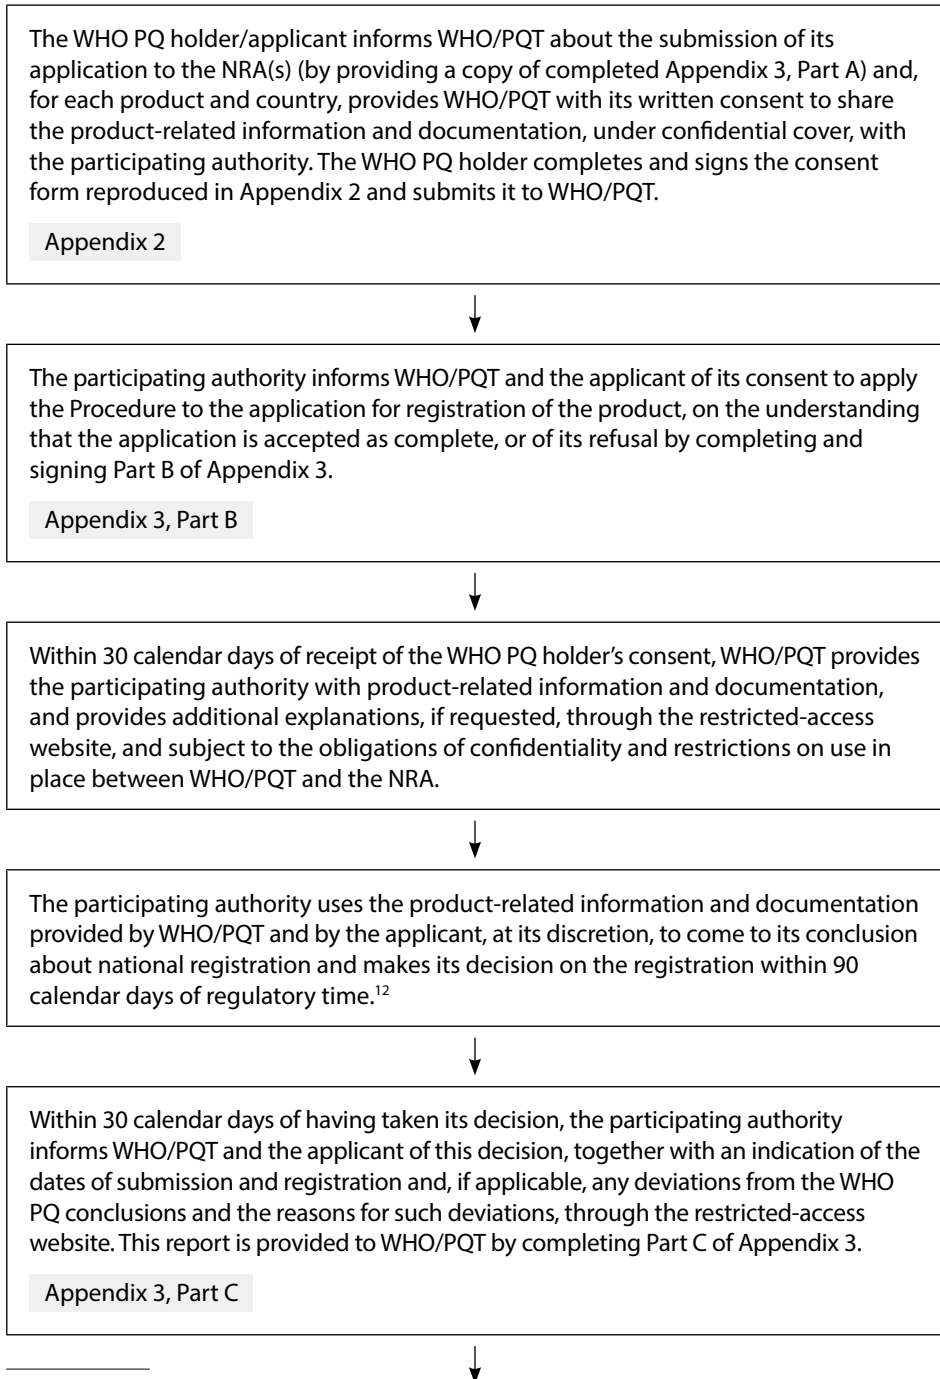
The WHO PQ holder/applicant informs WHO/PQT about the submission of its application to the NRA(s) (by providing a copy of completed Appendix 3, Part A) and, for each product and country, provides WHO/PQT with its written consent to share the product-related information and documentation, under confidential cover, with the participating authority. The WHO PQ holder completes and signs the consent form reproduced in Appendix 2 and submits it to WHO/PQT.

Appendix 2

The participating authority informs WHO/PQT and the applicant of its consent to apply the Procedure to the application for registration of the product, on the understanding that the application is accepted as complete, or of its refusal by completing and signing Part B of Appendix 3.

Appendix 3, Part B

Within 30 calendar days of receipt of the WHO PQ holder's consent, WHO/PQT provides the participating authority with product-related information and documentation, and provides additional explanations, if requested, through the restricted-access website, and subject to the obligations of confidentiality and restrictions on use in place between WHO/PQT and the NRA.

The participating authority uses the product-related information and documentation provided by WHO/PQT and by the applicant, at its discretion, to come to its conclusion about national registration and makes its decision on the registration within 90 calendar days of regulatory time.$^{12}$

Within 30 calendar days of having taken its decision, the participating authority informs WHO/PQT and the applicant of this decision, together with an indication of the dates of submission and registration and, if applicable, any deviations from the WHO PQ conclusions and the reasons for such deviations, through the restricted-access website. This report is provided to WHO/PQT by completing Part C of Appendix 3.

Appendix 3, Part C